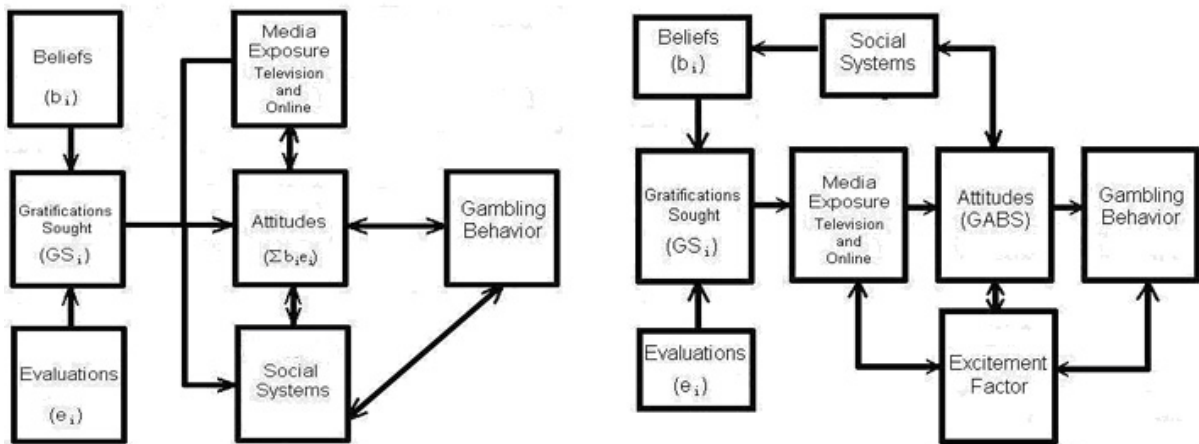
Beliefs
$(b_i)$

Gratifications Sought
$(GS_i)$

Evaluations
$(e_i)$

Media Exposure
Television and Online

Attitudes
$(\Sigma b_i e_i)$

Gambling Behavior

Social Systems

Beliefs
$(b_i)$

Social Systems

Gratifications Sought
$(GS_i)$

Media Exposure
Television and Online

Attitudes
(GABS)

Gambling Behavior

Evaluations
$(e_i)$

Excitement Factor